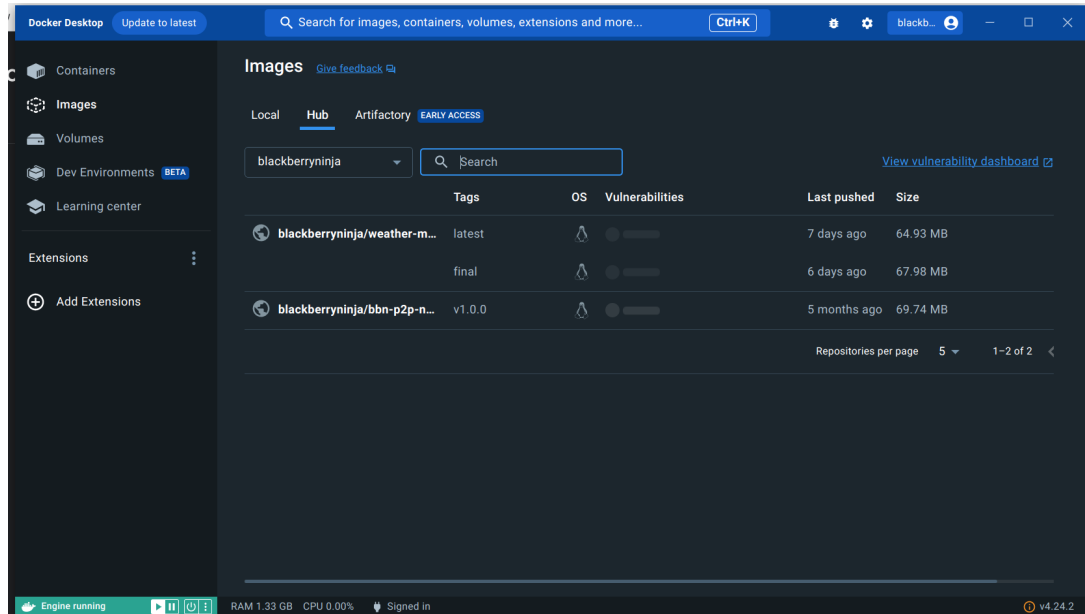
Docker Desktop Update to latest

Search for images, containers, volumes, extensions and more... Ctrl+K

blackb...

Containers

Images

Volumes

Dev Environments BETA

Learning center

Extensions

Add Extensions

Images Give feedback

Local Hub Artifactory EARLY ACCESS

blackberryninja

Search

View vulnerability dashboard

| | Tags | OS | Vulnerabilities | Last pushed | Size |
|---|---|---|---|---|---|
| blackberryninja/weather-m... | latest | | | 7 days ago | 64.93 MB |
| | final | | | 6 days ago | 67.98 MB |
| blackberryninja/bbn-p2p-n... | v1.0.0 | | | 5 months ago | 69.74 MB |

Repositories per page 5 1–2 of 2

Engine running

RAM 1.33 GB CPU 0.00% Signed in

v4.24.2